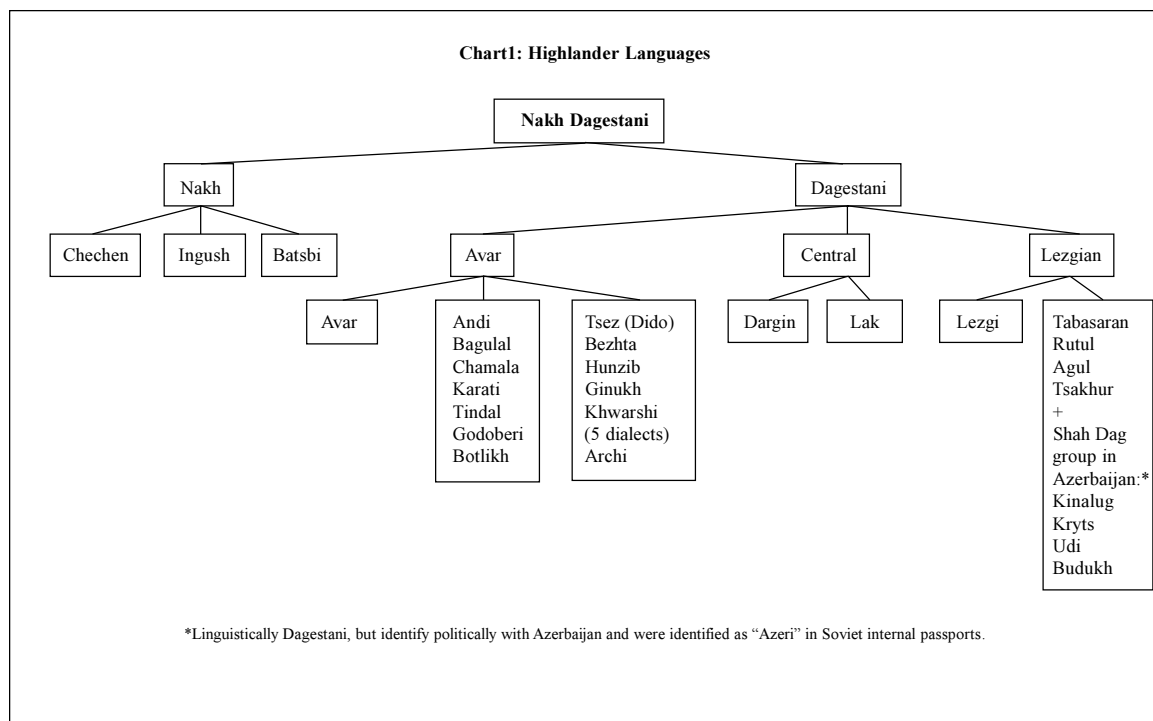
Chart1: Highlander Languages

Nakh Dagestani

Nakh

Dagestani

Chechen

Ingush

Batsbi

Avar

Central

Lezgian

Avar

Andi
Bagulal
Chamala
Karati
Tindal
Godoberi
Botlikh

Tsez (Dido)
Bezhta
Hunzib
Ginukh
Khwarshi
(5 dialects)
Archi

Dargin

Lak

Lezgi

Tabasaran
Rutul
Agul
Tsakhur
+
Shah Dag group in Azerbaijan:*
Kinalug
Kryts
Udi
Budukh

*Linguistically Dagestani, but identify politically with Azerbaijan and were identified as "Azeri" in Soviet internal passports.